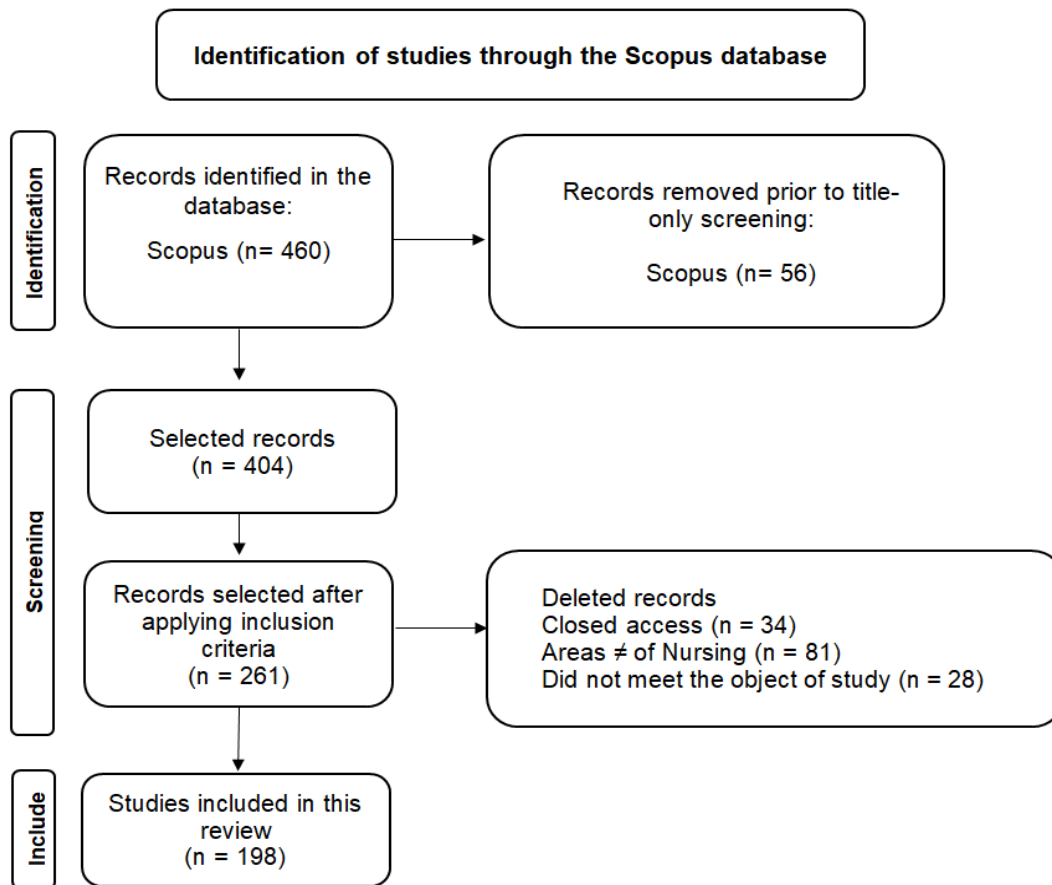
Identification of studies through the Scopus database

Identification

Records identified in the database:
Scopus (n= 460)

Records removed prior to title-only screening:
Scopus (n= 56)

Screening

Selected records
(n = 404)

Records selected after applying inclusion criteria
(n = 261)

Deleted records
Closed access (n = 34)
Areas ≠ of Nursing (n = 81)
Did not meet the object of study (n = 28)

Include

Studies included in this review
(n = 198)